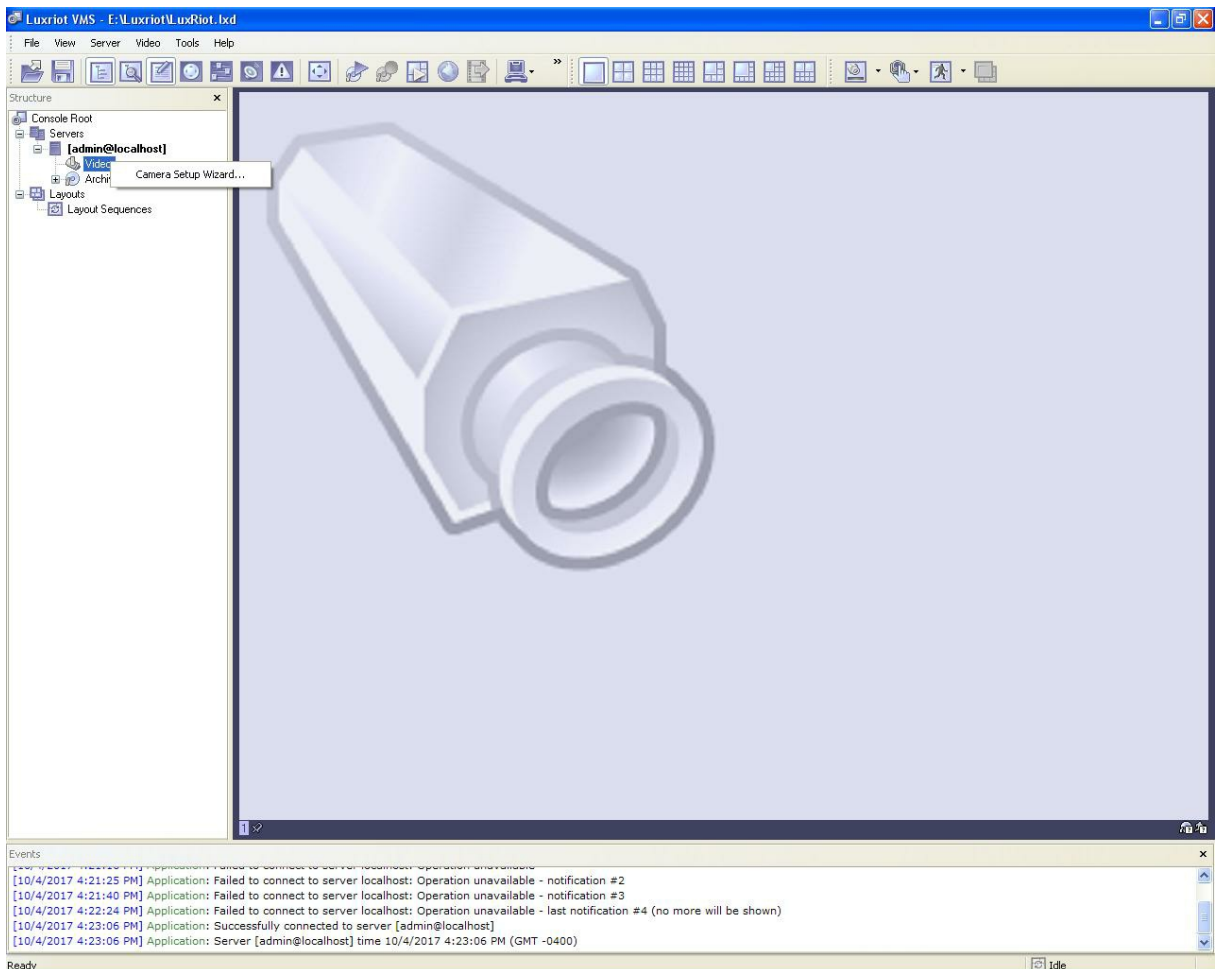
Luxriot VMS - E:\Luxriot\LuxRiot.lxd

File View Server Video Tools Help

Structure ×

Console Root
Servers
[admin@localhost]
Video
Archi
Camera Setup Wizard...
Layouts
Layout Sequences

1

Events ×

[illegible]
[10/4/2017 4:21:25 PM] Application: Failed to connect to server localhost: Operation unavailable - notification #2
[10/4/2017 4:21:40 PM] Application: Failed to connect to server localhost: Operation unavailable - notification #3
[10/4/2017 4:22:24 PM] Application: Failed to connect to server localhost: Operation unavailable - last notification #4 (no more will be shown)
[10/4/2017 4:23:06 PM] Application: Successfully connected to server [admin@localhost]
[10/4/2017 4:23:06 PM] Application: Server [admin@localhost] time 10/4/2017 4:23:06 PM (GMT -0400)

Ready
Idle